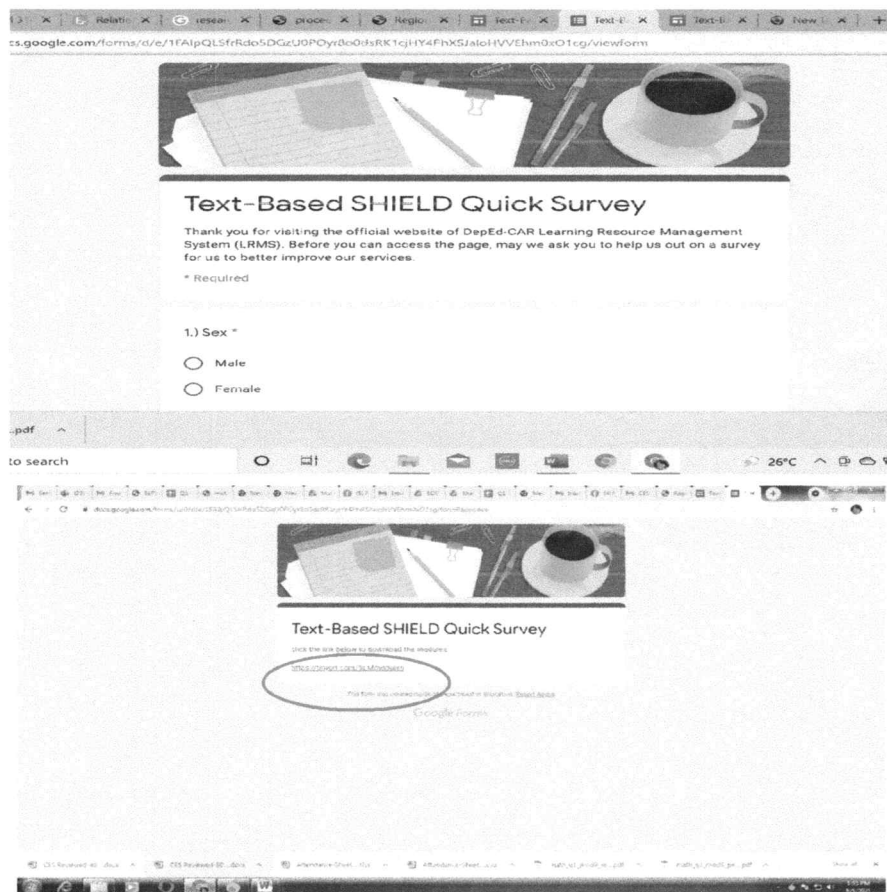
Relatio | resea | proce | Regio | Text-Ba | Text-B | Text-B | New

cs.google.com/forms/d/e/1FAIpQLSfrRdo5DGzU0POyr8o0dsRK1cjHY4FhX5JaloHVVEhm0xO1cg/viewform

Text-Based SHIELD Quick Survey

Thank you for visiting the official website of DepEd-CAR Learning Resource Management System (LRMS). Before you can access the page, may we ask you to help us out on a survey for us to better improve our services.

* Required

1.) Sex *

Male

Female

.pdf

to search

26°C

docs.google.com/forms/d/e/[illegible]

Text-Based SHIELD Quick Survey

Click the link below to download the modules.

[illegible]

This form was created inside of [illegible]

Google Forms